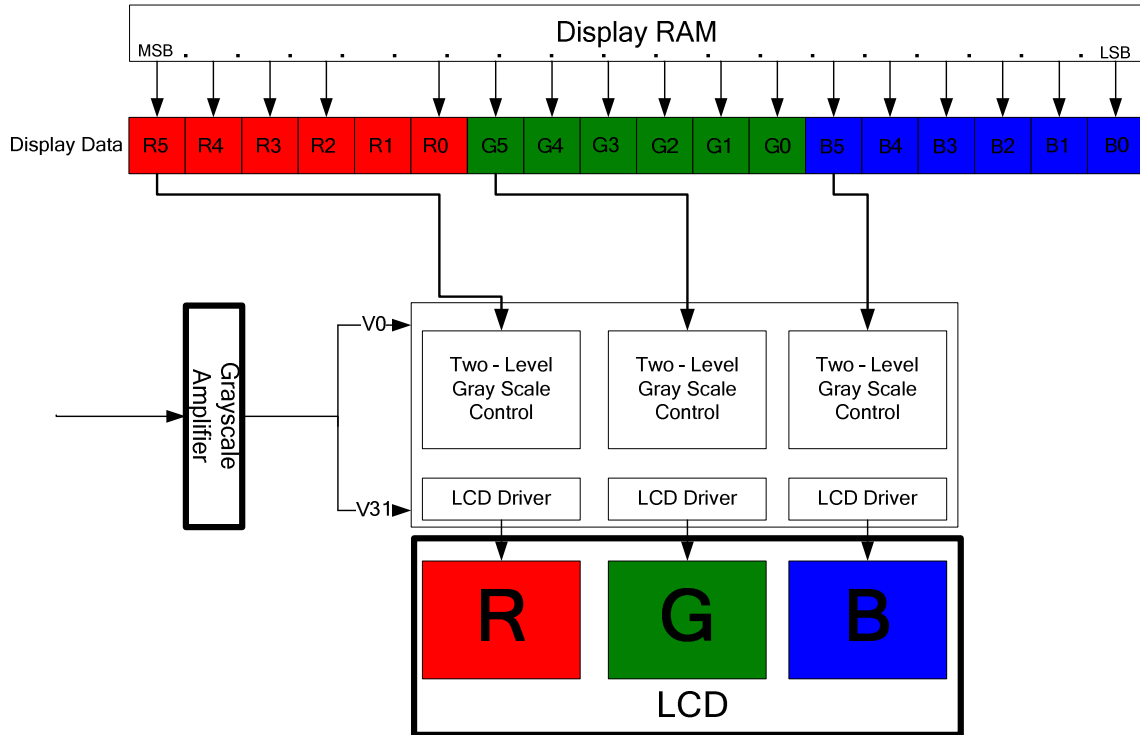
Display RAM

MSB . . . . . . . . . . . . . . . . LSB

Display Data

| R5 | R4 | R3 | R2 | R1 | R0 | G5 | G4 | G3 | G2 | G1 | G0 | B5 | B4 | B3 | B2 | B1 | B0 |
|---|---|---|---|---|---|---|---|---|---|---|---|---|---|---|---|---|---|

Grayscale Amplifier

V0

V31

Two - Level Gray Scale Control

Two - Level Gray Scale Control

Two - Level Gray Scale Control

LCD Driver

LCD Driver

LCD Driver

R

G

B

LCD